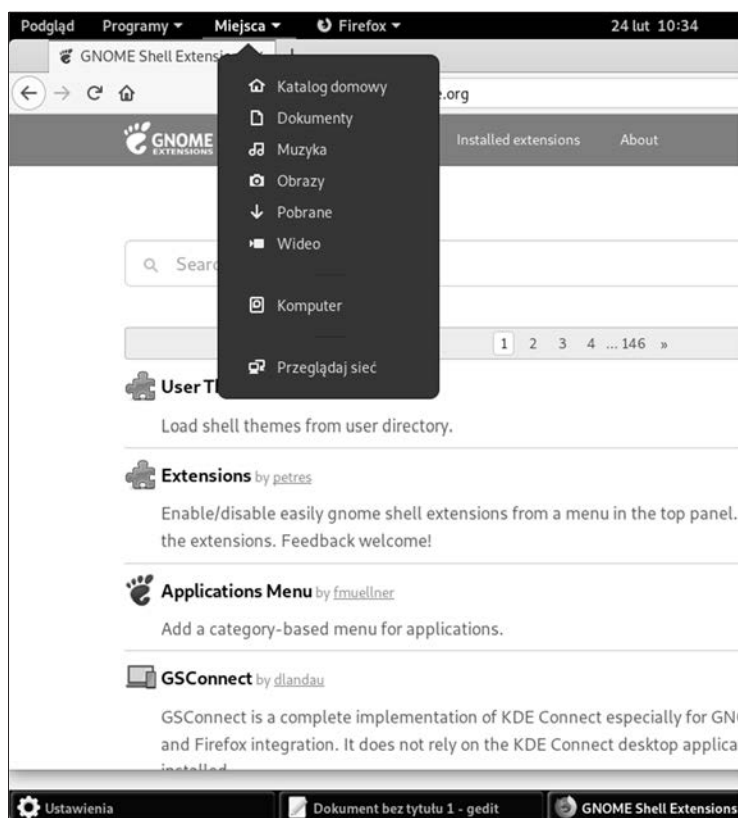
Podgląd Programy ▾ Miejsca ▾ Firefox ▾ 24 lut 10:34

GNOME Shell Extensi

.org

GNOME EXTENSIONS

Installed extensions About

Katalog domowy
Dokumenty
Muzyka
Obrazy
Pobrane
Wideo

Komputer

Przeglądaj sieć

Searc

1 2 3 4 ... 146 »

User Th

Load shell themes from user directory.

Extensions by petres

Enable/disable easily gnome shell extensions from a menu in the top panel. the extensions. Feedback welcome!

Applications Menu by fmuellner

Add a category-based menu for applications.

GSConnect by dlandau

GSConnect is a complete implementation of KDE Connect especially for GN and Firefox integration. It does not rely on the KDE Connect desktop applica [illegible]

Ustawienia Dokument bez tytułu 1 - gedit GNOME Shell Extensions